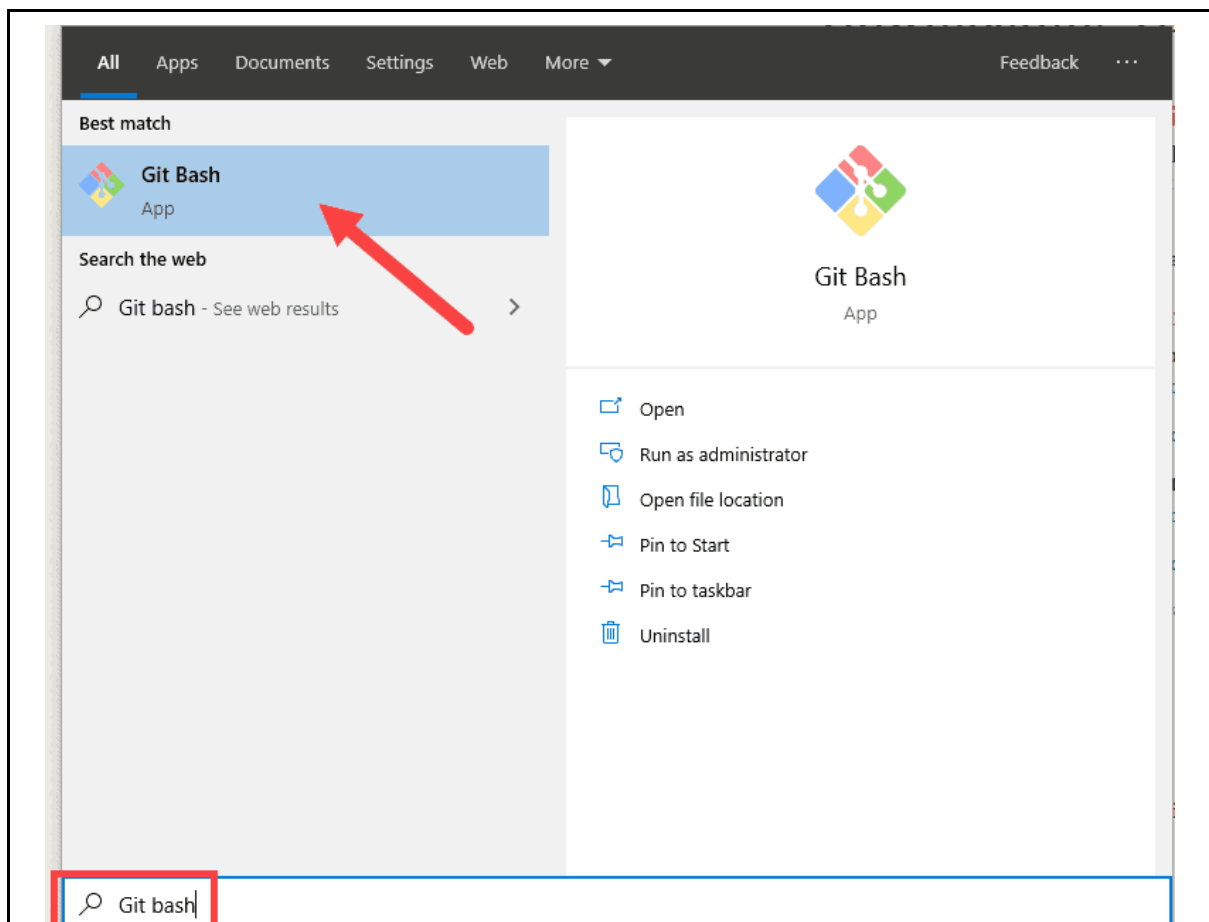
All Apps Documents Settings Web More Feedback ···

Best match

Git Bash
App

Search the web

Git bash - See web results

Git Bash
App

Open

Run as administrator

Open file location

Pin to Start

Pin to taskbar

Uninstall

Git bash